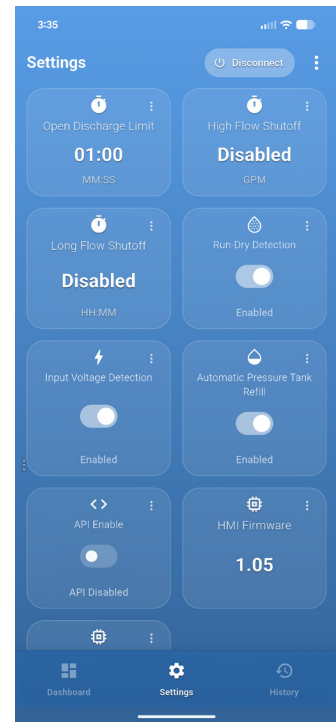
3:35

Settings

Disconnect

Open Discharge Limit
01:00
MM:SS

High Flow Shutoff
Disabled
GPM

Long Flow Shutoff
Disabled
HH:MM

Run-Dry Detection
Enabled

Input Voltage Detection
Enabled

Automatic Pressure Tank Refill
Enabled

API Enable
API Disabled

HMI Firmware
1.05

Dashboard
Settings
History